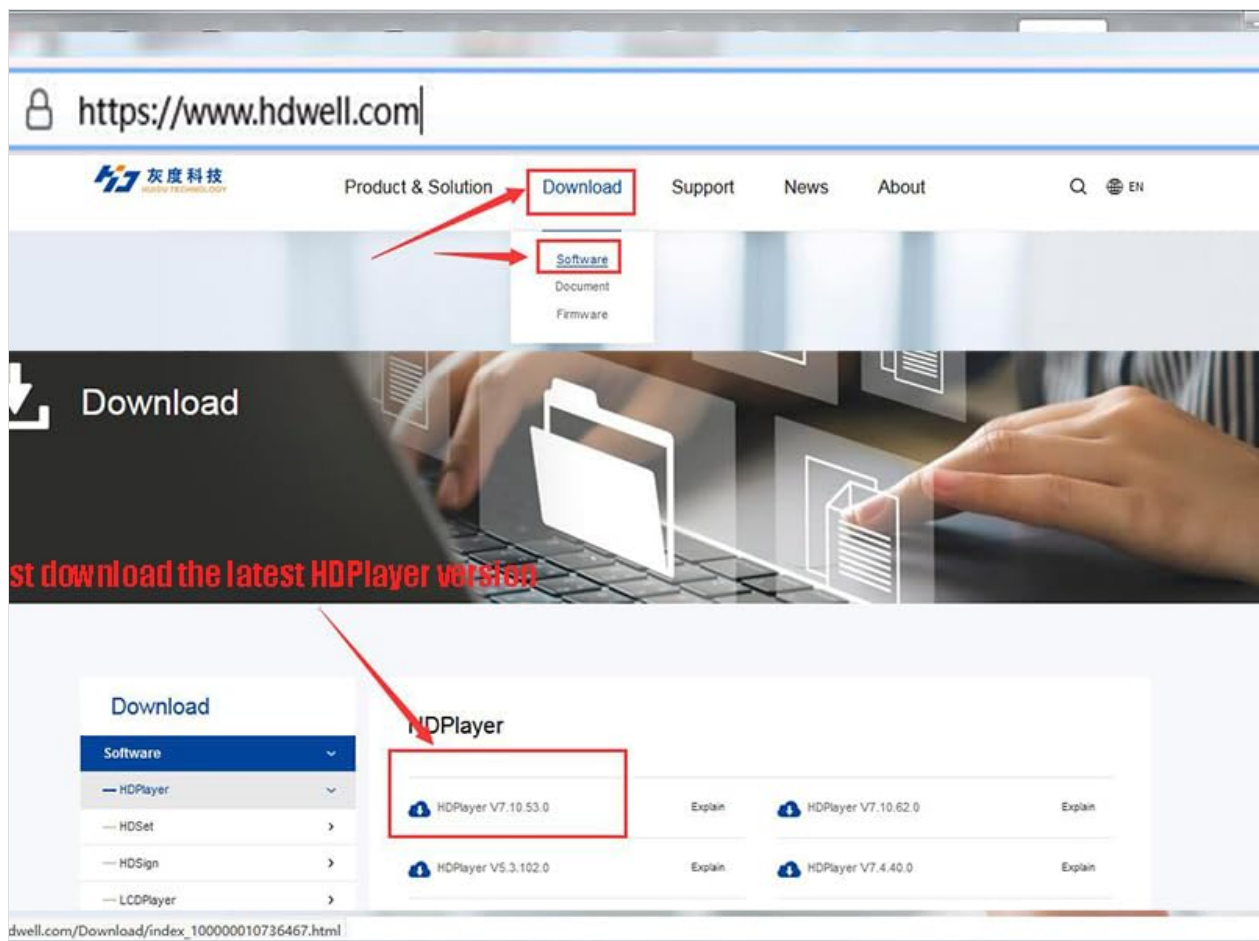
https://www.hdwell.com

灰度科技 HUIDU TECHNOLOGY

Product & Solution Download Support News About EN

Software
Document
Firmware

Download

st download the latest HDPlayer version

Download

Software
— HDPlayer
— HDSet
— HDSign
— LCDPlayer

HDPlayer

HDPlayer V7.10.53.0 Explain
HDPlayer V7.10.62.0 Explain
HDPlayer V5.3.102.0 Explain
HDPlayer V7.4.40.0 Explain

dwell.com/Download/index_100000010736467.html